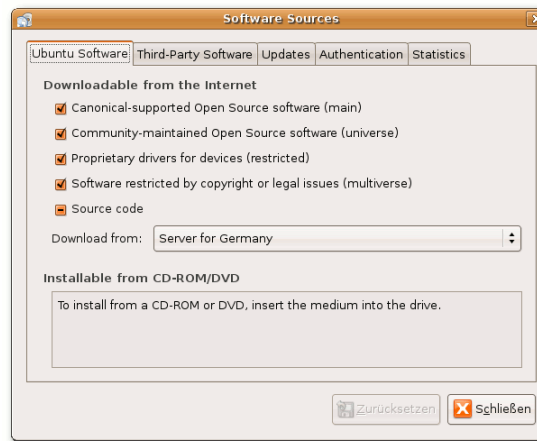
Software Sources

Ubuntu Software | Third-Party Software | Updates | Authentication | Statistics

Downloadable from the Internet

Canonical-supported Open Source software (main)

Community-maintained Open Source software (universe)

Proprietary drivers for devices (restricted)

Software restricted by copyright or legal issues (multiverse)

Source code

Download from: Server for Germany

Installable from CD-ROM/DVD

To install from a CD-ROM or DVD, insert the medium into the drive.

Zurücksetzen Schließen